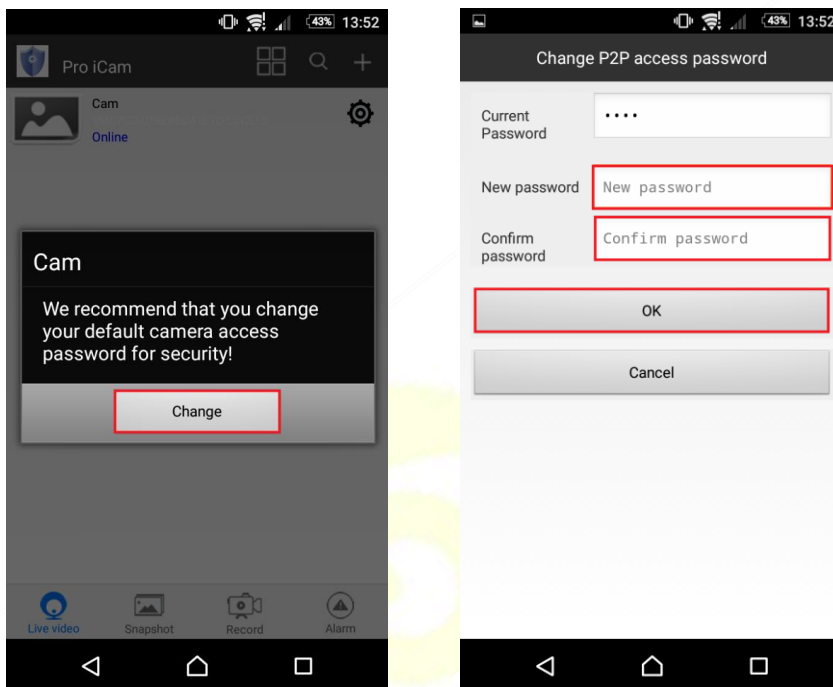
43% 13:52

Pro iCam

Cam
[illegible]
Online

Cam

We recommend that you change your default camera access password for security!

Change

Live video
Snapshot
Record
Alarm

43% 13:52

Change P2P access password

Current Password
••••

New password
New password

Confirm password
Confirm password

OK

Cancel